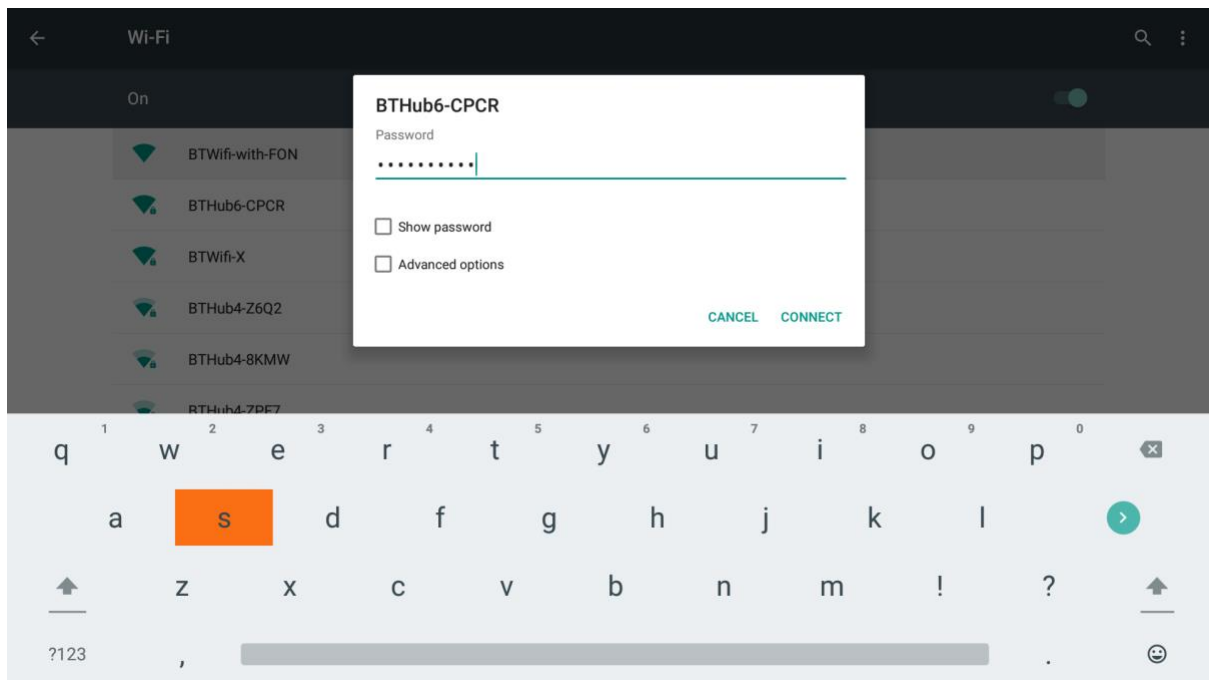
Wi-Fi

On

BTWifi-with-FON

BTHub6-CPCR

BTWifi-X

BTHub4-Z6Q2

BTHub4-8KMW

BTHub4-ZPF7

BTHub6-CPCR

Password

••••••••••

Show password

Advanced options

CANCEL CONNECT

q 1 w 2 e 3 r 4 t 5 y 6 u 7 i 8 o 9 p 0

a s d f g h j k l

z x c v b n m ! ?

?123 , .